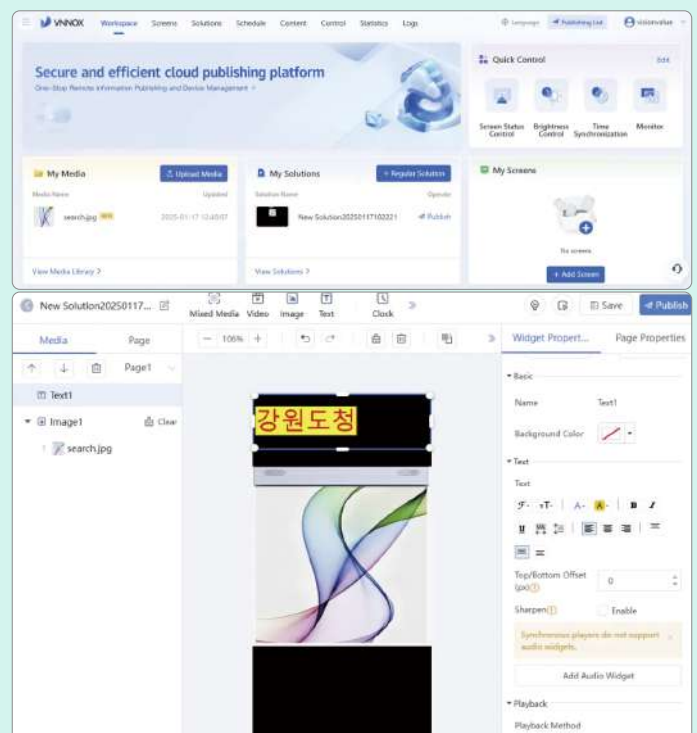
VNNOX Workspace Screens Solutions Schedule Content Control Statistics Logs

Language Publishing List visionvalue

Secure and efficient cloud publishing platform

One-Stop Remote Information Publishing and Device Management >

Quick Control Edit

Screen Status Control
Brightness Control
Time Synchronization
Monitor

My Media
Upload Media
Media Name Updated
search.jpg NEW 2025-01-17 12:40:07
View Media Library >

My Solutions
+ Regular Solution
Solution Name Operate
New Solution20250117102221 Publish
View Solutions >

My Screens
No screens
+ Add Screen

New Solution20250117...
Mixed Media Video Image Text Clock
Save Publish

Media Page
Page1
Text1
Image1 Clear
search.jpg

106%

강원도청

Widget Propert... Page Properties

Basic
Name Text1
Background Color

Text
Text

Top/Bottom Offset (px) 0
Sharpen Enable

Synchronous players do not support audio widgets.

Add Audio Widget

Playback
Playback Method